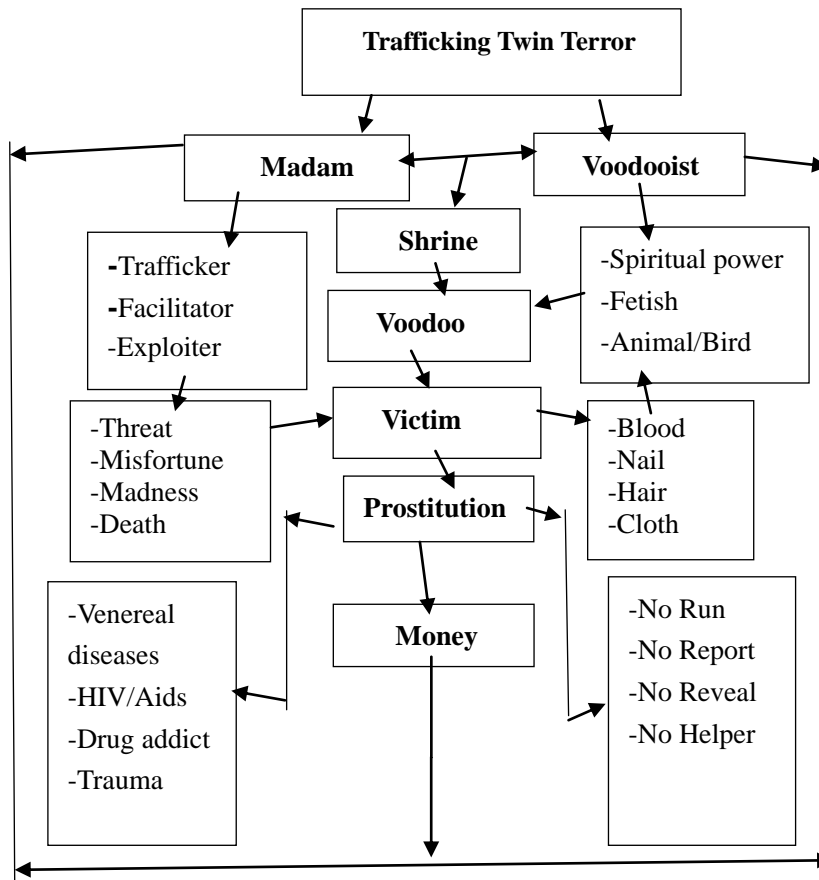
Trafficking Twin Terror

Madam

Voodooist

Shrine

-Trafficker
-Facilitator
-Exploiter

-Spiritual power
-Fetish
-Animal/Bird

Voodoo

-Threat
-Misfortune
-Madness
-Death

Victim

-Blood
-Nail
-Hair
-Cloth

Prostitution

-Venereal diseases
-HIV/Aids
-Drug addict
-Trauma

Money

-No Run
-No Report
-No Reveal
-No Helper